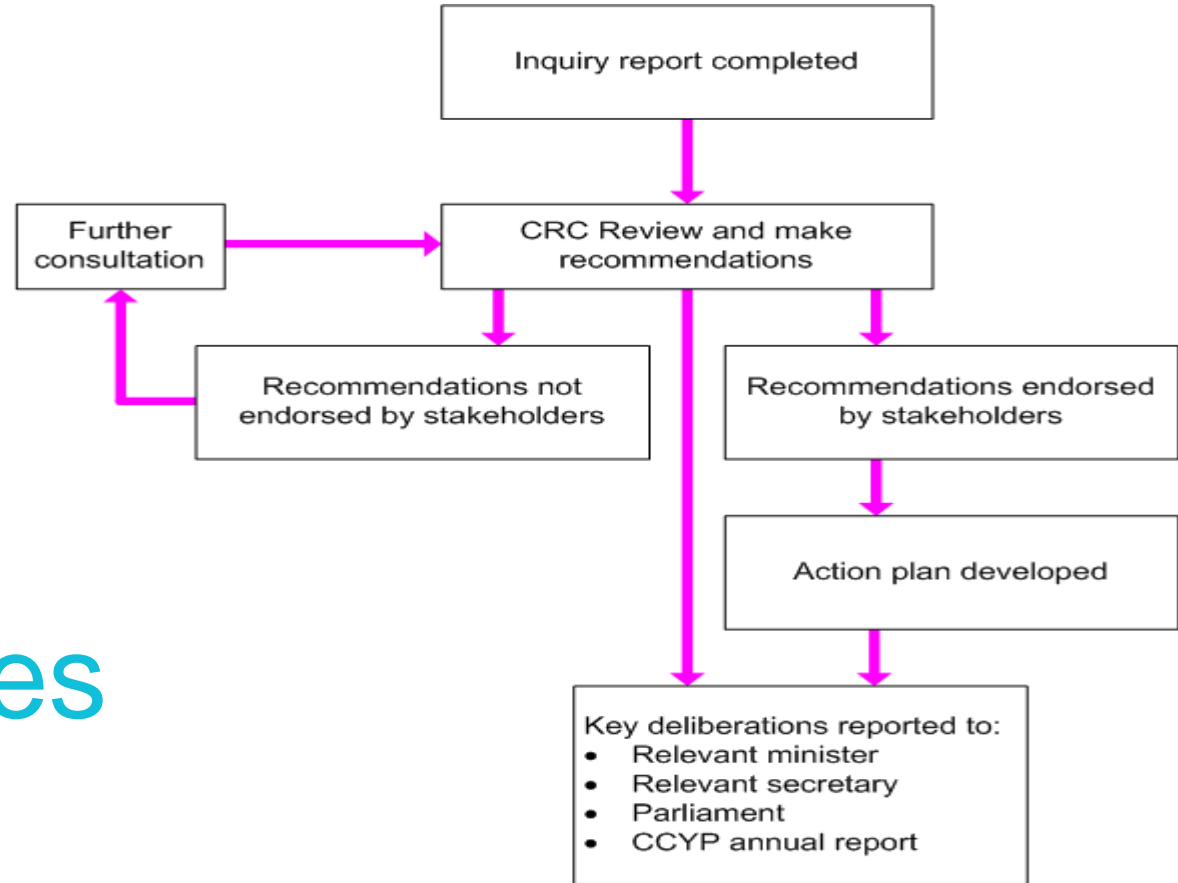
Inquiry report completed

Further consultation

CRC Review and make recommendations

Recommendations not endorsed by stakeholders

Recommendations endorsed by stakeholders

Action plan developed

es

Key deliberations reported to:
- Relevant minister
- Relevant secretary
- Parliament
- CCYP annual report